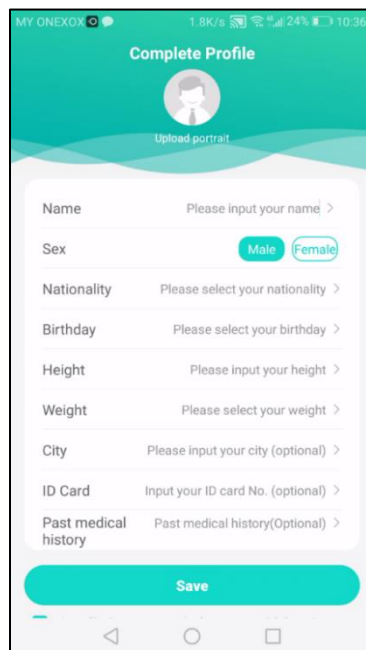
MY ONEXOX 1.8K/s 24% 10:36

Complete Profile

Upload portrait

Name Please input your name >

Sex Male Female

Nationality Please select your nationality >

Birthday Please select your birthday >

Height Please input your height >

Weight Please select your weight >

City Please input your city (optional) >

ID Card Input your ID card No. (optional) >

Past medical history Past medical history(Optional) >

Save

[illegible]